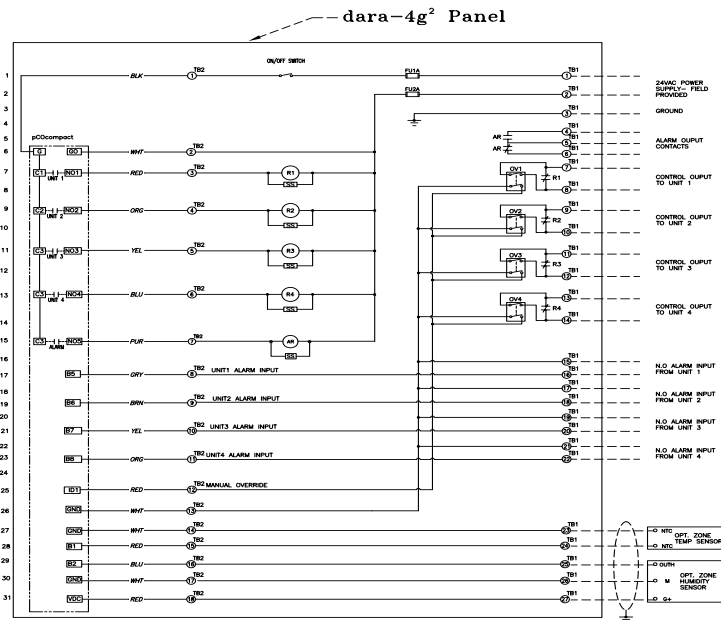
dara-4g² Panel

1 BLK TB2 1 ON/OFF SWITCH FU1A TB1 1 24VAC POWER SUPPLY— FIELD PROVIDED
2 FU2A TB1 2
3 TB1 3 GROUND
4 TB1 4
5 pCOcompact AR TB1 5 ALARM OUPUT CONTACTS
6 G G0 WHT TB2 2 AR TB1 6
7 C1 NO1 UNIT 1 RED TB2 3 R1 SS TB1 7 OV1 R1 CONTROL OUPUT TO UNIT 1
8 TB1 8
9 C2 NO2 UNIT 2 ORG TB2 4 R2 SS TB1 9 OV2 R2 CONTROL OUPUT TO UNIT 2
10 TB1 10
11 C3 NO3 UNIT 3 YEL TB2 5 R3 SS TB1 11 OV3 R3 CONTROL OUPUT TO UNIT 3
12 TB1 12
13 C4 NO4 UNIT 4 BLU TB2 6 R4 SS TB1 13 OV4 R4 CONTROL OUPUT TO UNIT 4
14 TB1 14
15 C5 NO5 ALARM PUR TB2 7 AR SS
16 TB1 15
17 B5 GRY TB2 8 UNIT1 ALARM INPUT TB1 16 N.O ALARM INPUT FROM UNIT 1
18 TB1 17
19 B6 BRN TB2 9 UNIT2 ALARM INPUT TB1 18 N.O ALARM INPUT FROM UNIT 2
20 TB1 19
21 B7 YEL TB2 10 UNIT3 ALARM INPUT TB1 20 N.O ALARM INPUT FROM UNIT 3
22 TB1 21
23 B8 ORG TB2 11 UNIT4 ALARM INPUT TB1 22 N.O ALARM INPUT FROM UNIT 4
24
25 ID1 RED TB2 12 MANUAL OVERRIDE
26 GND WHT TB2 13
27 GND WHT TB2 14 TB1 23 NTC OPT. ZONE TEMP SENSOR
28 B1 RED TB2 15 TB1 24 NTC
29 B2 BLU TB2 16 TB1 25 OUTH
30 GND WHT TB2 17 TB1 26 M OPT. ZONE HUMIDITY SENSOR
31 VDC RED TB2 18 TB1 27 G+